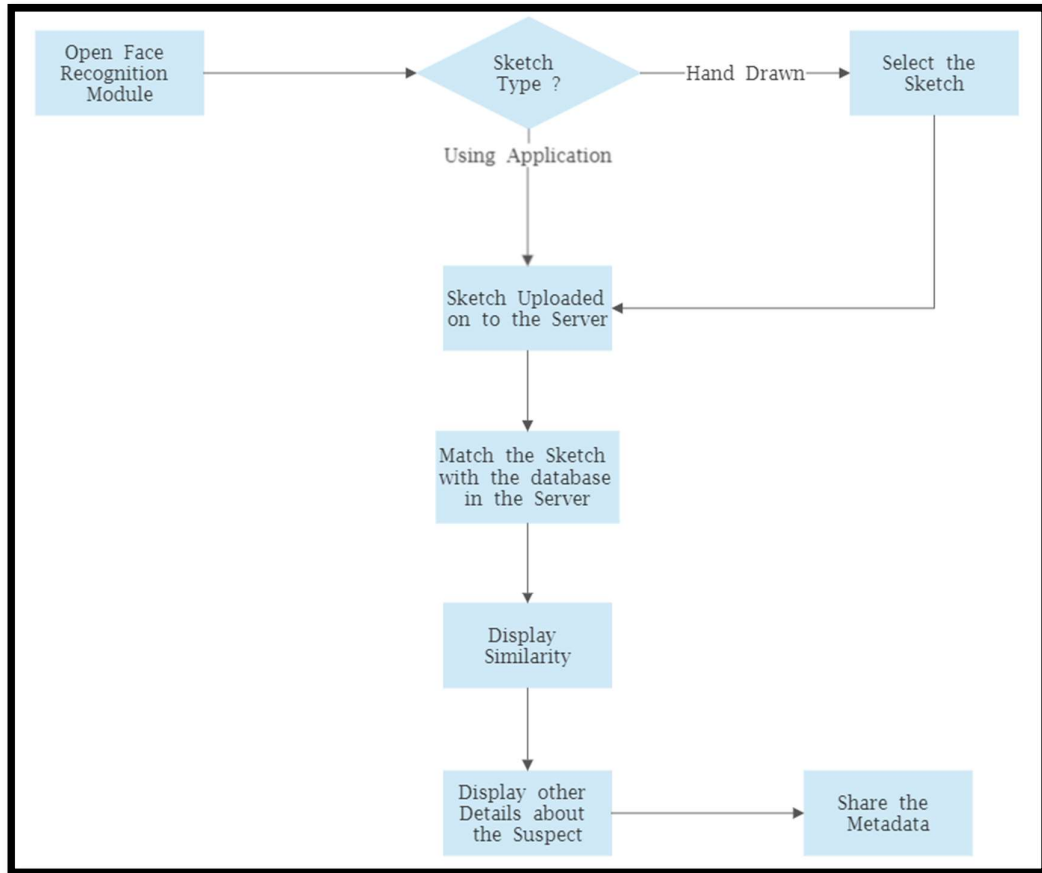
Open Face Recognition Module

Sketch Type ?

Hand Drawn

Select the Sketch

Using Application

Sketch Uploaded on to the Server

Match the Sketch with the database in the Server

Display Similarity

Display other Details about the Suspect

Share the Metadata